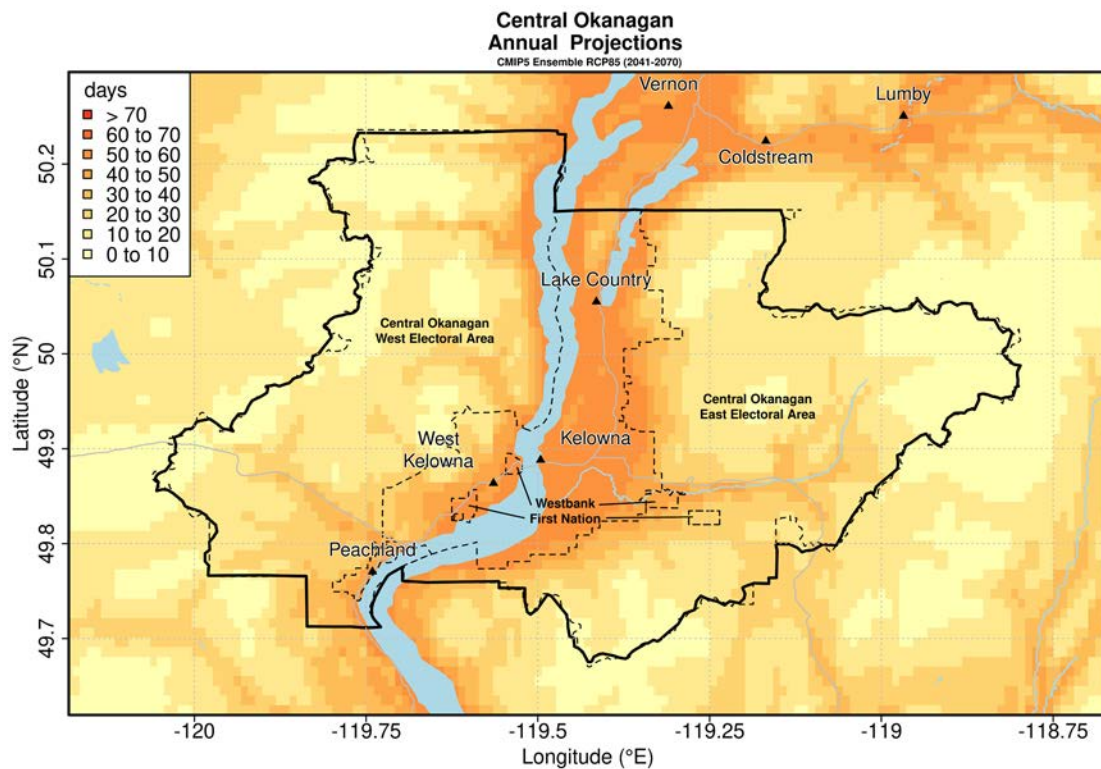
Central Okanagan
Annual Projections
CMIP5 Ensemble RCP85 (2041-2070)

days
> 70
60 to 70
50 to 60
40 to 50
30 to 40
20 to 30
10 to 20
0 to 10

Vernon
Lumby
Coldstream
Lake Country
Central Okanagan
West Electoral Area
Central Okanagan
East Electoral Area
West
Kelowna
Kelowna
Westbank
First Nation
Peachland

Latitude (°N)
50.2
50.1
50
49.9
49.8
49.7

-120
-119.75
-119.5
-119.25
-119
-118.75
Longitude (°E)